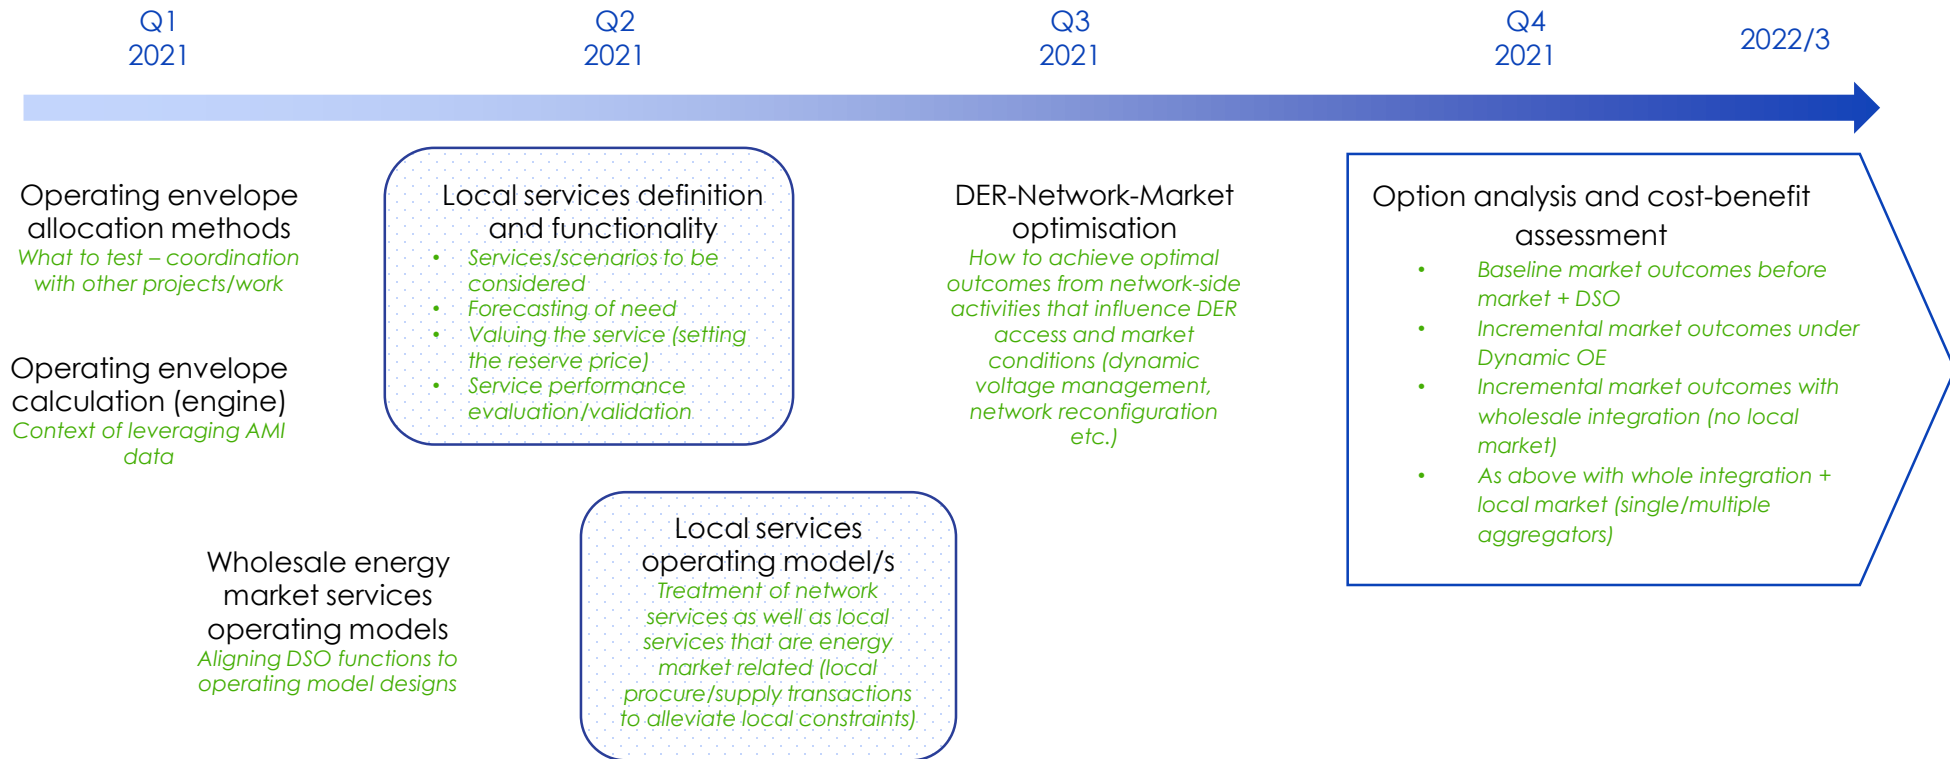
Q1 2021

Q2 2021

Q3 2021

Q4 2021

2022/3

Operating envelope allocation methods
What to test – coordination with other projects/work

Operating envelope calculation (engine)
Context of leveraging AMI data

Local services definition and functionality
- Services/scenarios to be considered
- Forecasting of need
- Valuing the service (setting the reserve price)
- Service performance evaluation/validation

DER-Network-Market optimisation
How to achieve optimal outcomes from network-side activities that influence DER access and market conditions (dynamic voltage management, network reconfiguration etc.)

Option analysis and cost-benefit assessment
- Baseline market outcomes before market + DSO
- Incremental market outcomes under Dynamic OE
- Incremental market outcomes with wholesale integration (no local market)
- As above with whole integration + local market (single/multiple aggregators)

Wholesale energy market services operating models
Aligning DSO functions to operating model designs

Local services operating model/s
Treatment of network services as well as local services that are energy market related (local procure/supply transactions to alleviate local constraints)